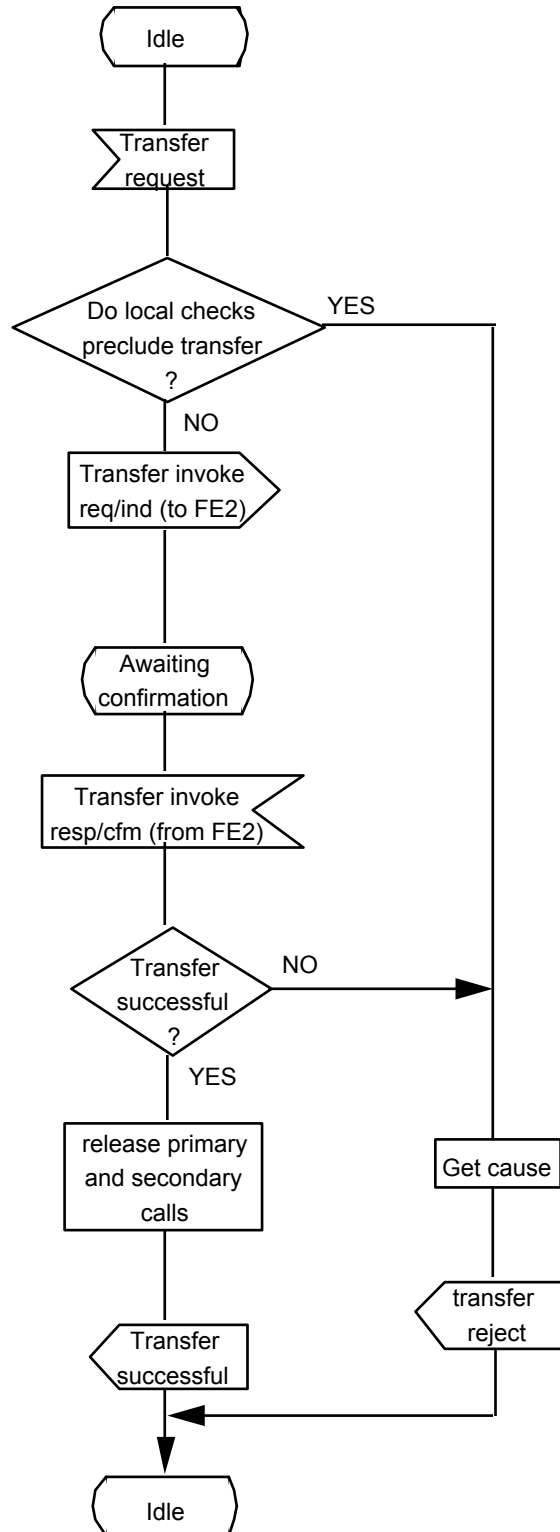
Idle

Transfer request

Do local checks preclude transfer ?

YES

NO

Transfer invoke req/ind (to FE2)

Awaiting confirmation

Transfer invoke resp/cfm (from FE2)

Transfer successful ?

NO

YES

release primary and secondary calls

Get cause

transfer reject

Transfer successful

Idle